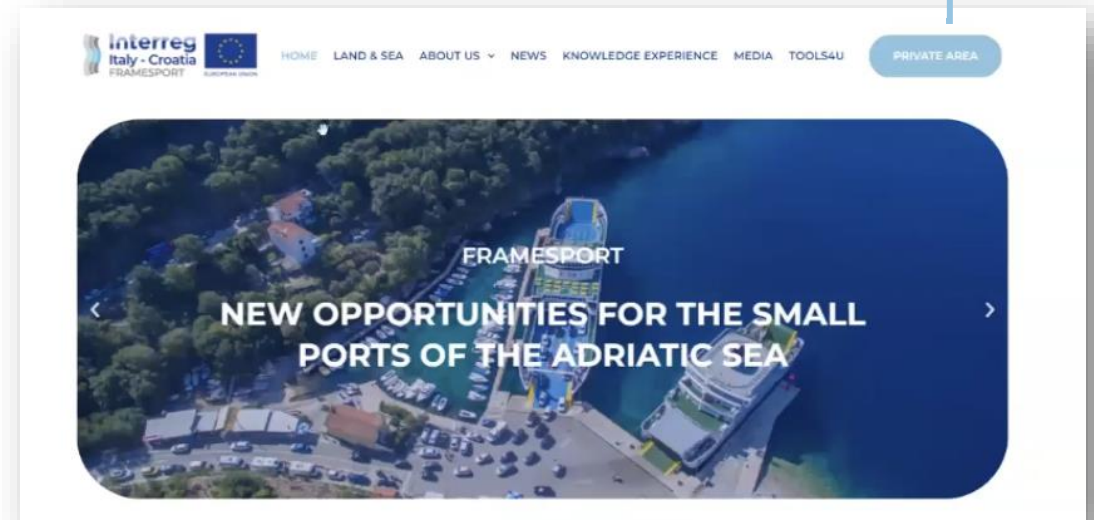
Interreg
Italy - Croatia
FRAMESPORT
EUROPEAN UNION

HOME LAND & SEA ABOUT US NEWS KNOWLEDGE EXPERIENCE MEDIA TOOLS4U PRIVATE AREA

FRAMESPORT

NEW OPPORTUNITIES FOR THE SMALL PORTS OF THE ADRIATIC SEA